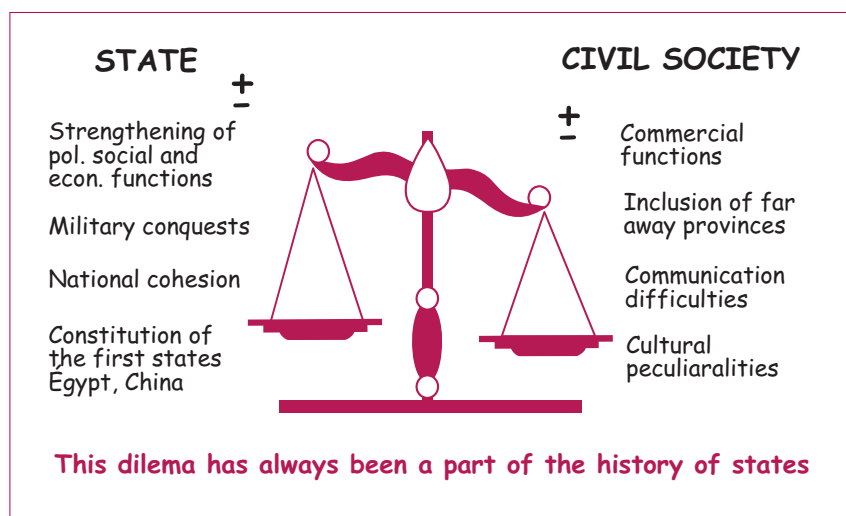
STATE

$\pm$

Strengthening of pol. social and econ. functions

Military conquests

National cohesion

Constitution of the first states Égypt, China

CIVIL SOCIETY

$\pm$

Commercial functions

Inclusion of far away provinces

Communication difficulties

Cultural peculiaralities

This dilema has always been a part of the history of states